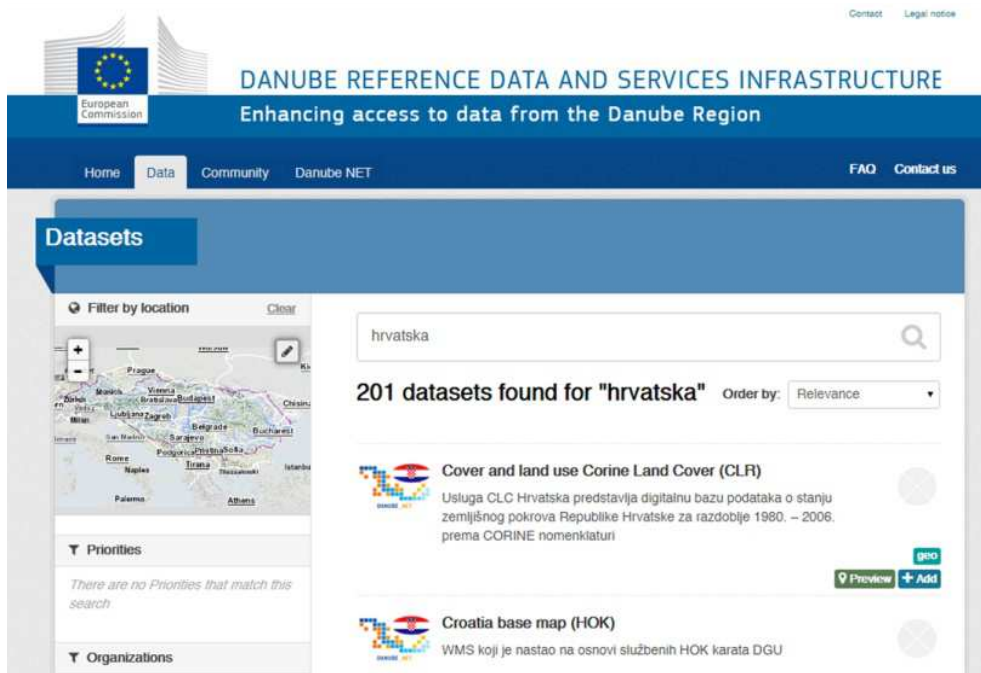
Contact Legal notice

European Commission

DANUBE REFERENCE DATA AND SERVICES INFRASTRUCTURE

Enhancing access to data from the Danube Region

Home Data Community Danube NET

FAQ Contact us

Datasets

Filter by location Clear

Prague Vienna Bratislava Budapest Zagreb Ljubljana Belgrade Bucharest Chisinau Sarajevo Podgorica Pristina Sofia Rome Naples Tirana Palermo Athens Munich Zurich Milan San Marino Istanbul

Priorities

There are no Priorities that match this search

Organizations

hrvatska

201 datasets found for "hrvatska" Order by: Relevance

Cover and land use Corine Land Cover (CLR)

Usluga CLC Hrvatska predstavlja digitalnu bazu podataka o stanju zemljišnog pokrova Republike Hrvatske za razdoblje 1980. – 2006. prema CORINE nomenklaturi

geo

Preview + Add

Croatia base map (HOK)

WMS koji je nastao na osnovi službenih HOK karata DGU